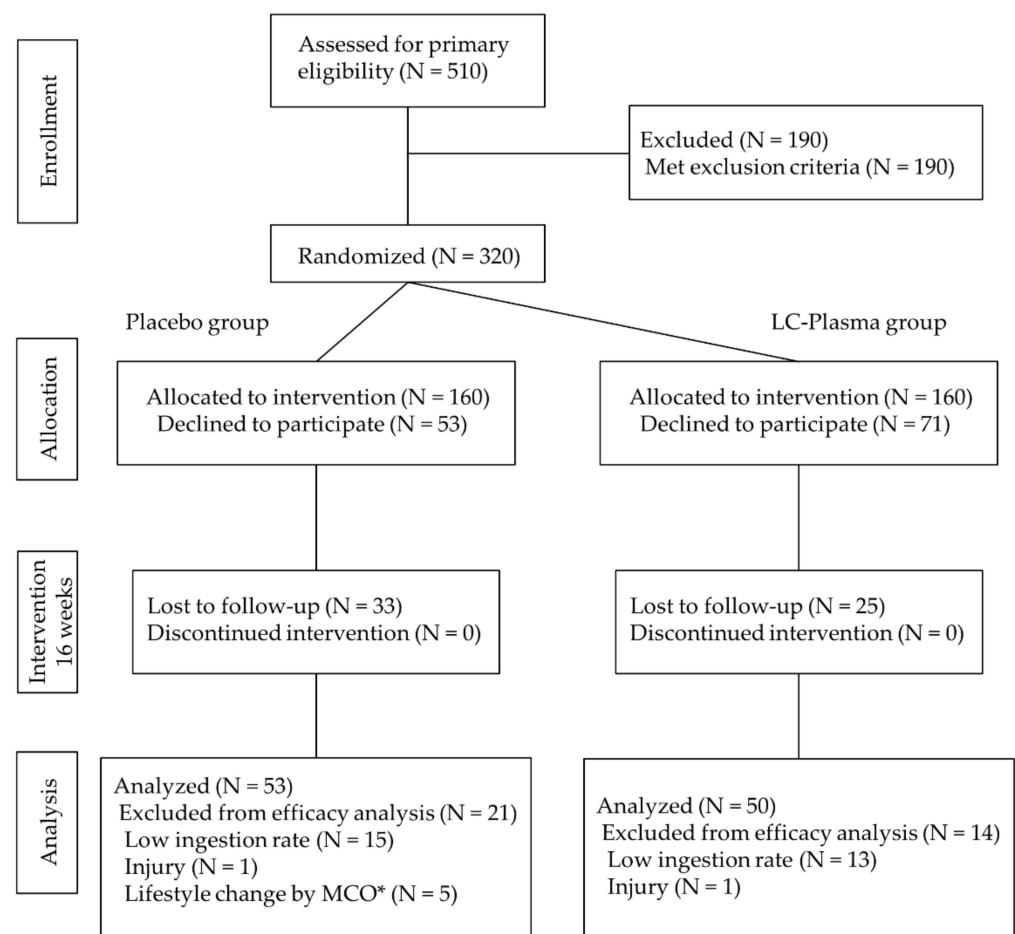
Enrollment

Assessed for primary eligibility (N = 510)

Excluded (N = 190)
Met exclusion criteria (N = 190)

Randomized (N = 320)

Placebo group

LC-Plasma group

Allocation

Allocated to intervention (N = 160)
Declined to participate (N = 53)

Allocated to intervention (N = 160)
Declined to participate (N = 71)

Intervention 16 weeks

Lost to follow-up (N = 33)
Discontinued intervention (N = 0)

Lost to follow-up (N = 25)
Discontinued intervention (N = 0)

Analysis

Analyzed (N = 53)
Excluded from efficacy analysis (N = 21)
Low ingestion rate (N = 15)
Injury (N = 1)
Lifestyle change by MCO* (N = 5)

Analyzed (N = 50)
Excluded from efficacy analysis (N = 14)
Low ingestion rate (N = 13)
Injury (N = 1)